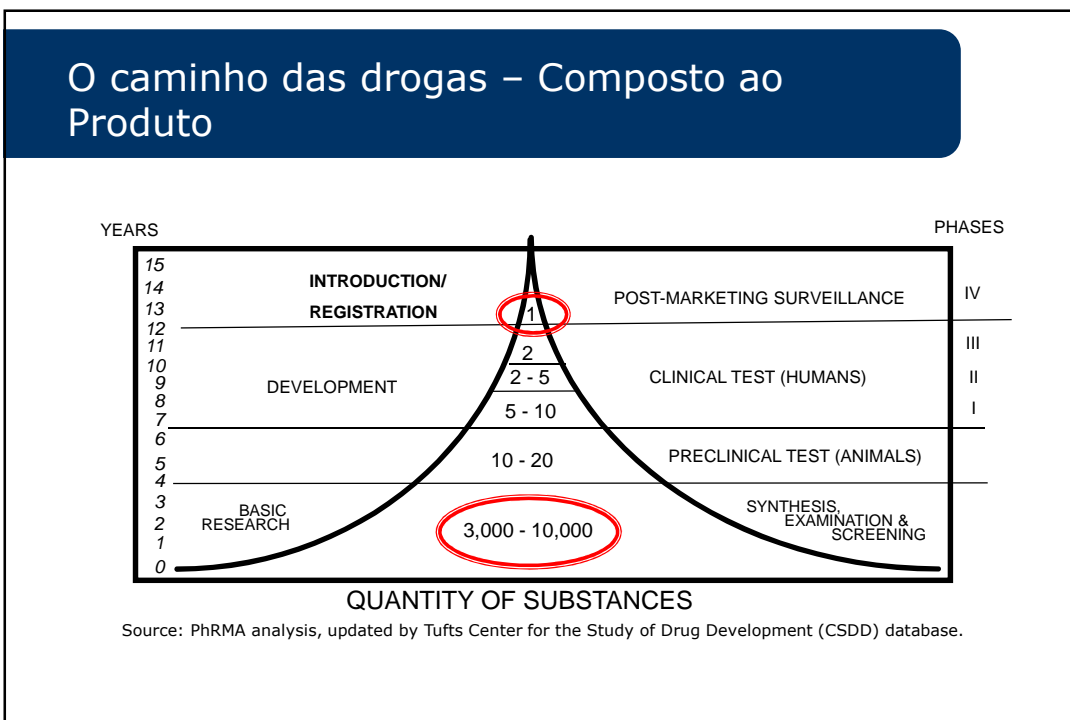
O caminho das drogas – Composto ao Produto

YEARS

PHASES

15
14
13
12
11
10
9
8
7
6
5
4
3
2
1
0

INTRODUCTION/
REGISTRATION

1

POST-MARKETING SURVEILLANCE

IV

2

III

2 - 5

DEVELOPMENT

CLINICAL TEST (HUMANS)

II

5 - 10

I

10 - 20

PRECLINICAL TEST (ANIMALS)

BASIC
RESEARCH

3,000 - 10,000

SYNTHESIS,
EXAMINATION &
SCREENING

QUANTITY OF SUBSTANCES

Source: PhRMA analysis, updated by Tufts Center for the Study of Drug Development (CSDD) database.